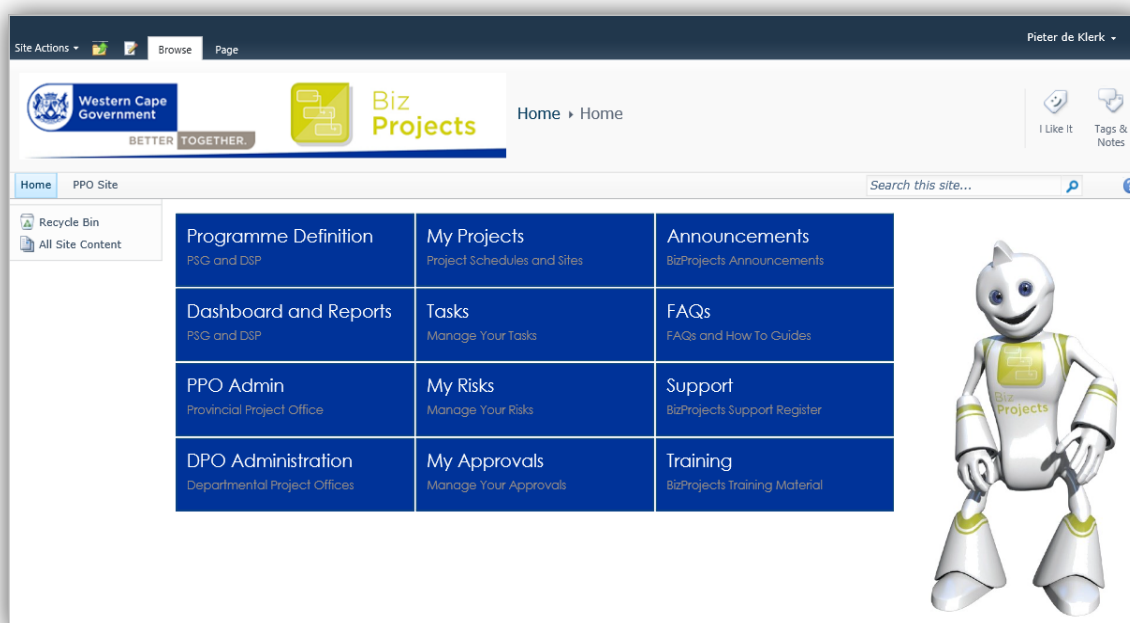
Site Actions Browse Page

Pieter de Klerk

Western Cape Government

BETTER TOGETHER.

Biz Projects

Home ▸ Home

I Like It

Tags & Notes

Home PPO Site

Search this site...

Recycle Bin
All Site Content

Programme Definition
PSG and DSP

My Projects
Project Schedules and Sites

Announcements
BizProjects Announcements

Dashboard and Reports
PSG and DSP

Tasks
Manage Your Tasks

FAQs
FAQs and How To Guides

PPO Admin
Provincial Project Office

My Risks
Manage Your Risks

Support
BizProjects Support Register

DPO Administration
Departmental Project Offices

My Approvals
Manage Your Approvals

Training
BizProjects Training Material

Biz Projects